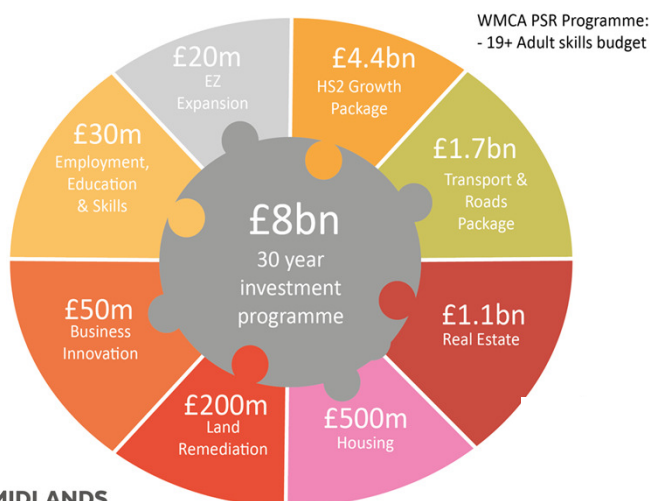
WMCA PSR Programme:
- 19+ Adult skills budget

£20m
EZ
Expansion

£4.4bn
HS2 Growth
Package

£1.7bn
Transport &
Roads
Package

£1.1bn
Real Estate

£500m
Housing

£200m
Land
Remediation

£50m
Business
Innovation

£30m
Employment,
Education
& Skills

£8bn
30 year
investment
programme

MIDLANDS